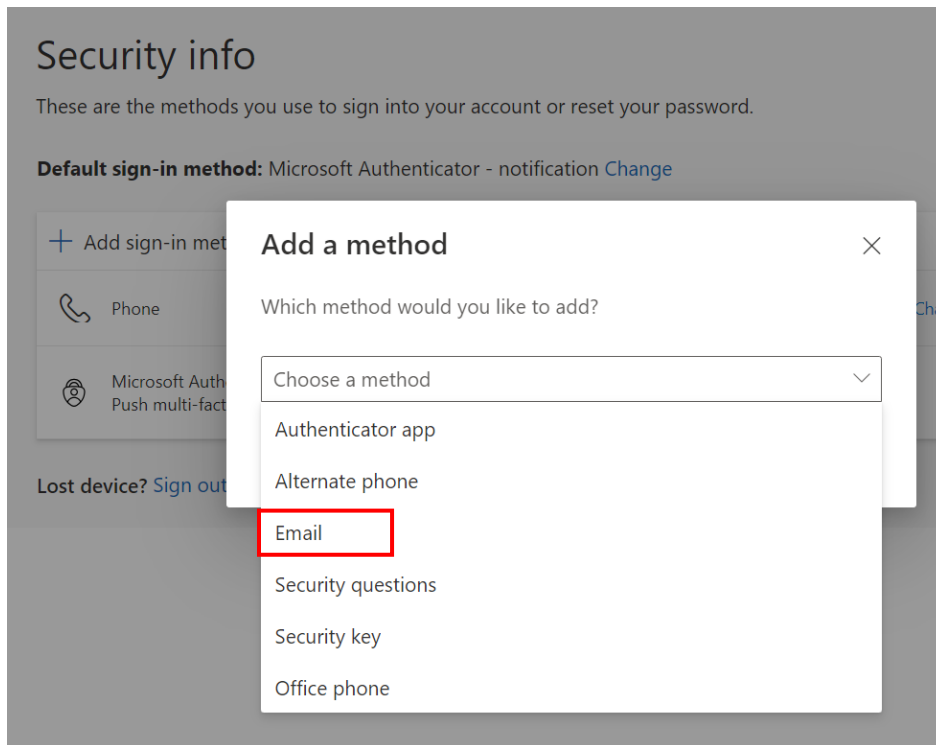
Security info

These are the methods you use to sign into your account or reset your password.

**Default sign-in method:** Microsoft Authenticator - notification Change

+ Add sign-in met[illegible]

Phone

Microsoft Auth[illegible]
Push multi-fact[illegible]

Ch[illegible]

Lost device? Sign out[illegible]

Add a method

Which method would you like to add?

Choose a method

Authenticator app

Alternate phone

Email

Security questions

Security key

Office phone